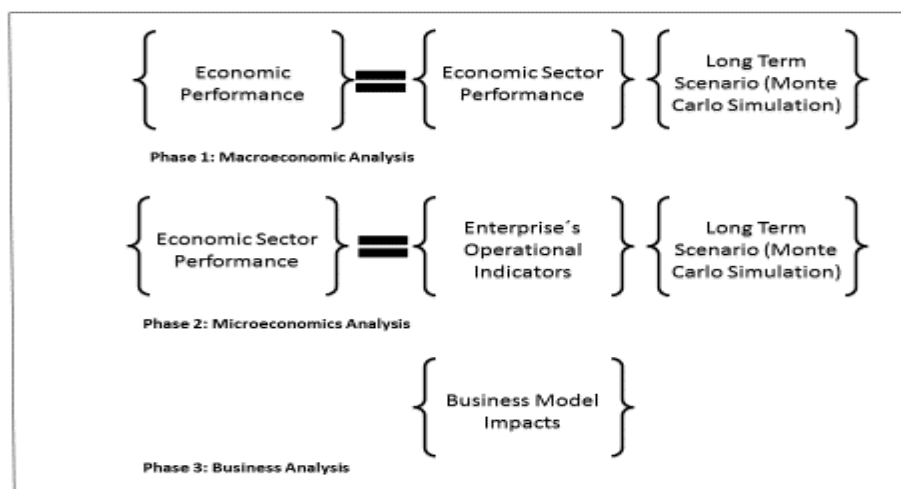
Economic Performance = Economic Sector Performance Long Term Scenario (Monte Carlo Simulation)

Phase 1: Macroeconomic Analysis

Economic Sector Performance = Enterprise´s Operational Indicators Long Term Scenario (Monte Carlo Simulation)

Phase 2: Microeconomics Analysis

Business Model Impacts

Phase 3: Business Analysis